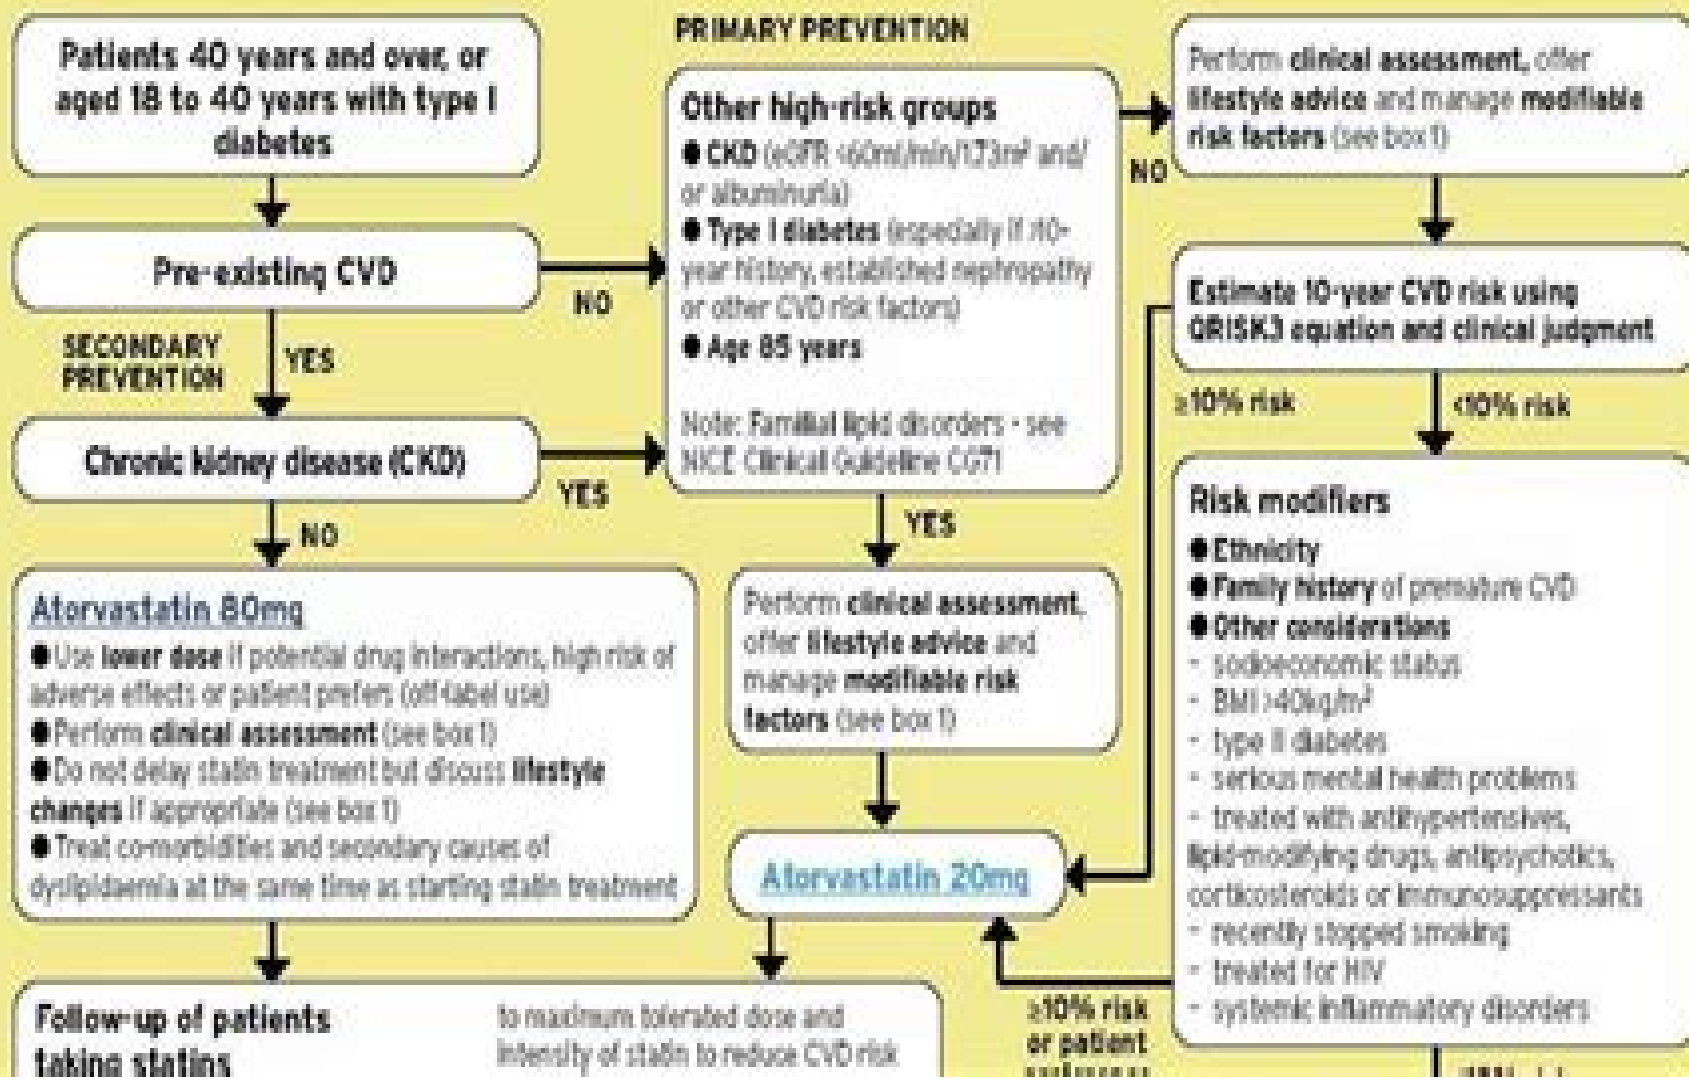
PRIMARY PREVENTION

Patients 40 years and over, or aged 18 to 40 years with type I diabetes

Pre-existing CVD

NO

SECONDARY PREVENTION

YES

Chronic kidney disease (CKD)

YES

NO

Other high-risk groups
● CKD (eGFR <60ml/min/1.73m² and/or albuminuria)
● Type I diabetes (especially if >10-year history, established nephropathy or other CVD risk factors)
● Age 85 years

Note: Familial lipid disorders - see NICE Clinical Guideline CG71

NO

Perform clinical assessment, offer lifestyle advice and manage modifiable risk factors (see box 1)

Estimate 10-year CVD risk using QRISK3 equation and clinical judgment

≥10% risk

<10% risk

Risk modifiers
● Ethnicity
● Family history of premature CVD
● Other considerations
- socioeconomic status
- BMI >40kg/m²
- type II diabetes
- serious mental health problems
- treated with antihypertensives, lipid-modifying drugs, antipsychotics, corticosteroids or immunosuppressants
- recently stopped smoking
- treated for HIV
- systemic inflammatory disorders

YES

Atorvastatin 80mg
● Use lower dose if potential drug interactions, high risk of adverse effects or patient prefers (off-label use)
● Perform clinical assessment (see box 1)
● Do not delay statin treatment but discuss lifestyle changes if appropriate (see box 1)
● Treat co-morbidities and secondary causes of dyslipidaemia at the same time as starting statin treatment

Perform clinical assessment, offer lifestyle advice and manage modifiable risk factors (see box 1)

Atorvastatin 20mg

≥10% risk or patient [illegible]

Follow-up of patients taking statins

to maximum tolerated dose and intensity of statin to reduce CVD risk